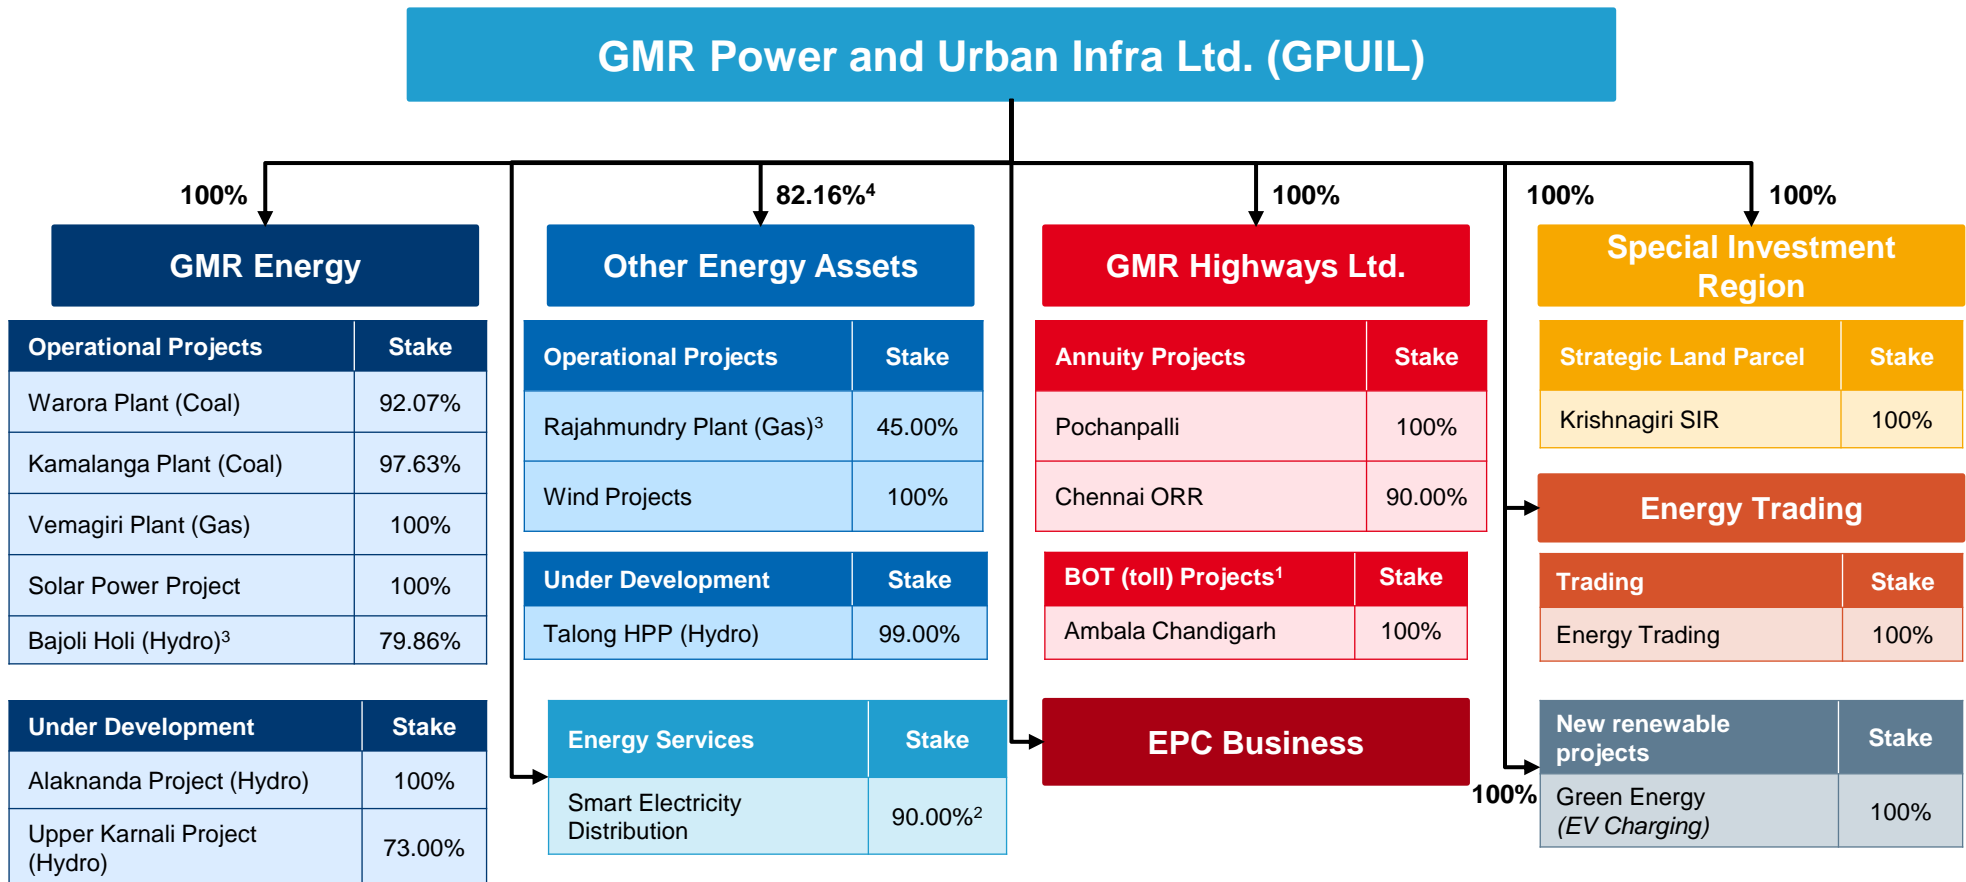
GMR Power and Urban Infra Ltd. (GPUIL)

100%

GMR Energy

| Operational Projects | Stake |
|---|---|
| Warora Plant (Coal) | 92.07% |
| Kamalanga Plant (Coal) | 97.63% |
| Vemagiri Plant (Gas) | 100% |
| Solar Power Project | 100% |
| Bajoli Holi (Hydro)$^3$ | 79.86% |

| Under Development | Stake |
|---|---|
| Alaknanda Project (Hydro) | 100% |
| Upper Karnali Project (Hydro) | 73.00% |

82.16%$^4$

Other Energy Assets

| Operational Projects | Stake |
|---|---|
| Rajahmundry Plant (Gas)$^3$ | 45.00% |
| Wind Projects | 100% |

| Under Development | Stake |
|---|---|
| Talong HPP (Hydro) | 99.00% |

| Energy Services | Stake |
|---|---|
| Smart Electricity Distribution | 90.00%$^2$ |

100%

GMR Highways Ltd.

| Annuity Projects | Stake |
|---|---|
| Pochanpalli | 100% |
| Chennai ORR | 90.00% |

| BOT (toll) Projects$^1$ | Stake |
|---|---|
| Ambala Chandigarh | 100% |

EPC Business

100%

100%

Special Investment Region

| Strategic Land Parcel | Stake |
|---|---|
| Krishnagiri SIR | 100% |

Energy Trading

| Trading | Stake |
|---|---|
| Energy Trading | 100% |

100%

| New renewable projects | Stake |
|---|---|
| Green Energy (EV Charging) | 100% |